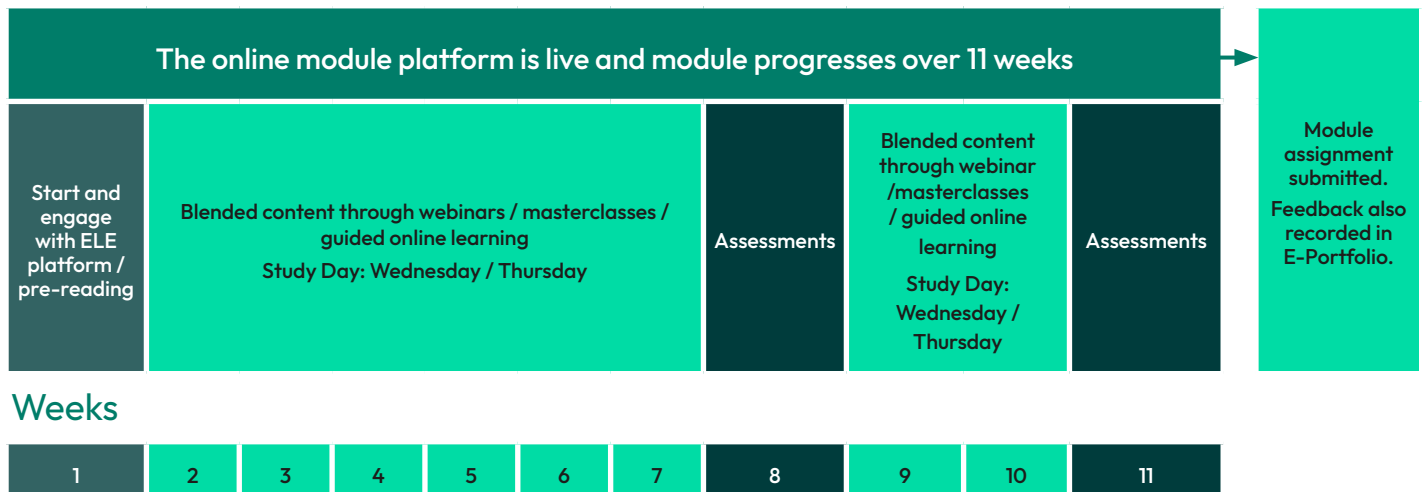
The online module platform is live and module progresses over 11 weeks

Module assignment submitted.

Feedback also recorded in E-Portfolio.

Start and engage with ELE platform / pre-reading

Blended content through webinars / masterclasses / guided online learning

Study Day: Wednesday / Thursday

Assessments

Blended content through webinar /masterclasses / guided online learning

Study Day: Wednesday / Thursday

Assessments

Weeks

| 1 | 2 | 3 | 4 | 5 | 6 | 7 | 8 | 9 | 10 | 11 |